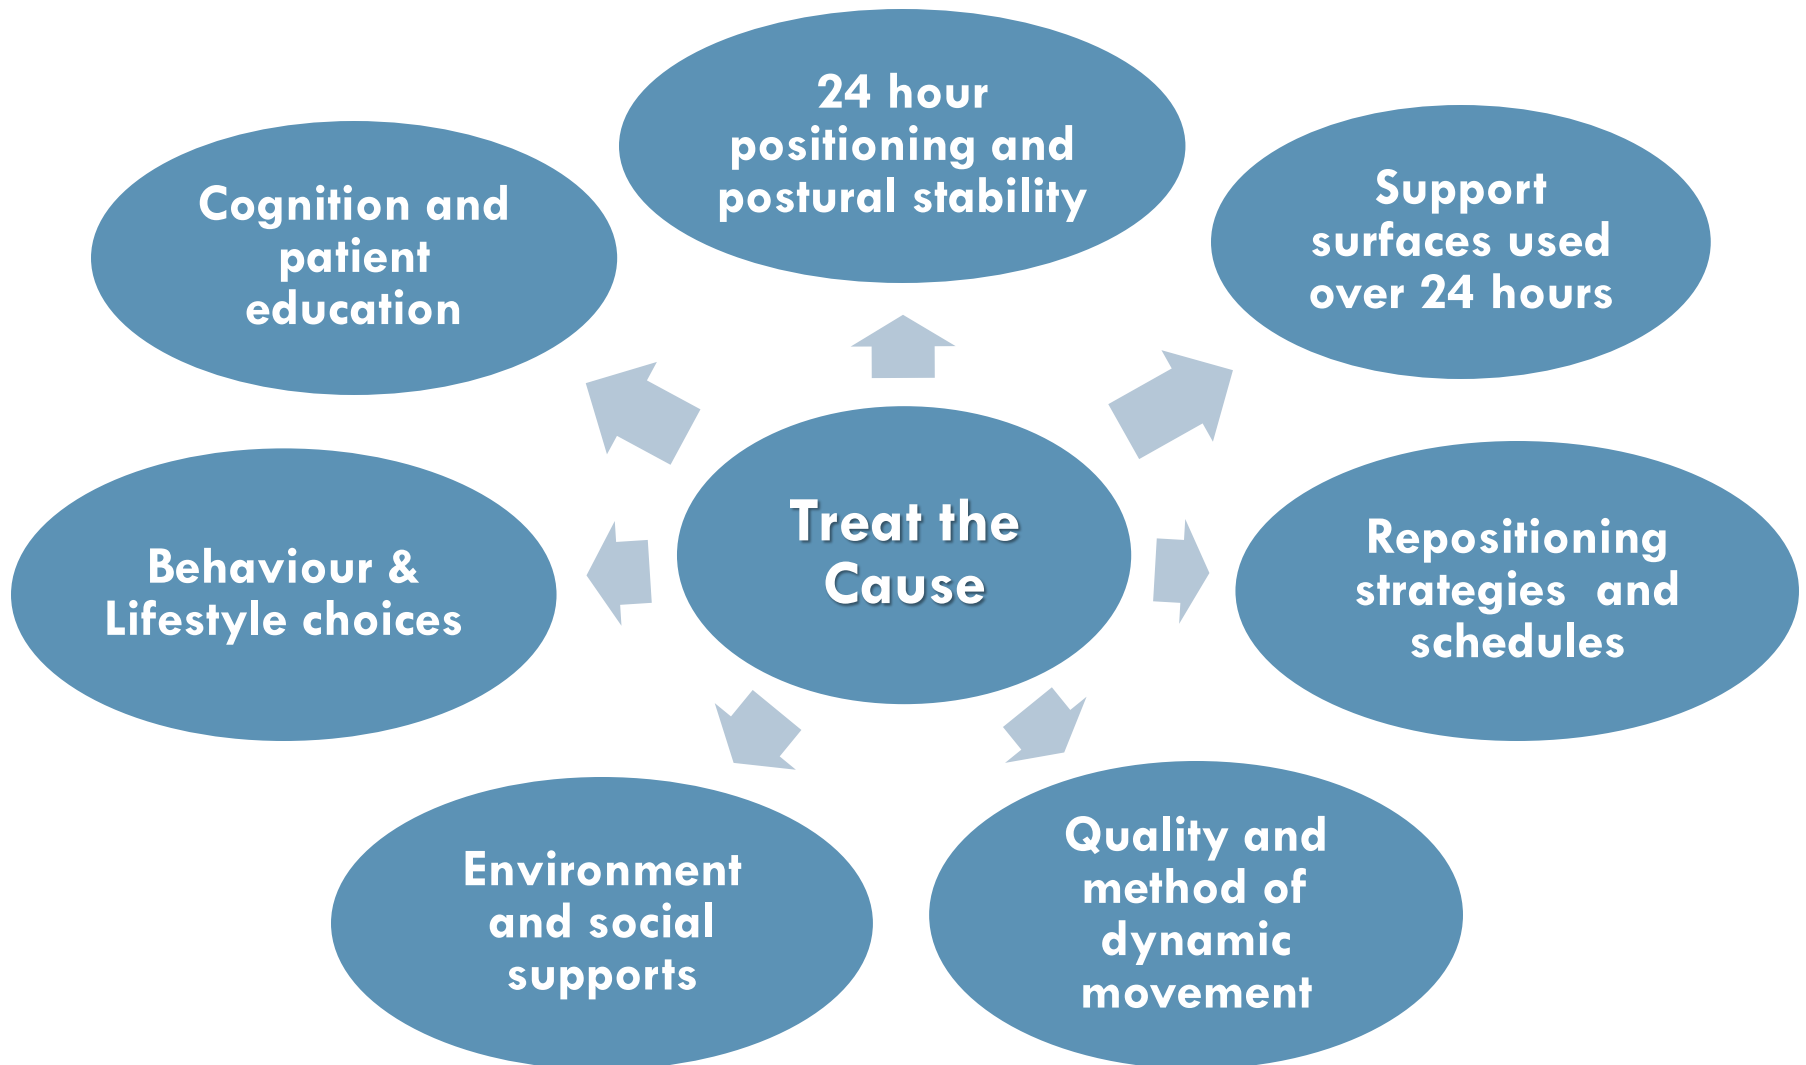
Treat the Cause

24 hour positioning and postural stability

Support surfaces used over 24 hours

Repositioning strategies and schedules

Quality and method of dynamic movement

Environment and social supports

Behaviour & Lifestyle choices

Cognition and patient education